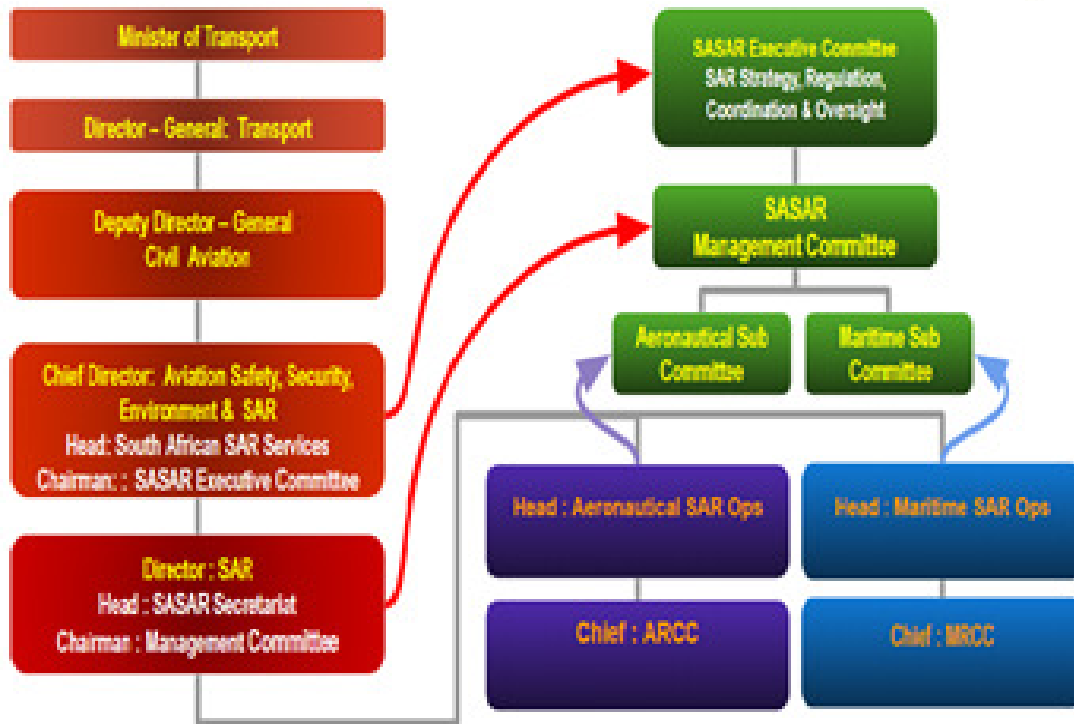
Minister of Transport

Director – General: Transport

Deputy Director – General
Civil Aviation

Chief Director: Aviation Safety, Security, Environment & SAR
Head: South African SAR Services
Chairman: : SASAR Executive Committee

Director : SAR
Head : SASAR Secretariat
Chairman : Management Committee

SASAR Executive Committee
SAR Strategy, Regulation, Coordination & Oversight

SASAR
Management Committee

Aeronautical Sub Committee

Maritime Sub Committee

Head : Aeronautical SAR Ops

Chief : ARCC

Head : Maritime SAR Ops

Chief : MRCC